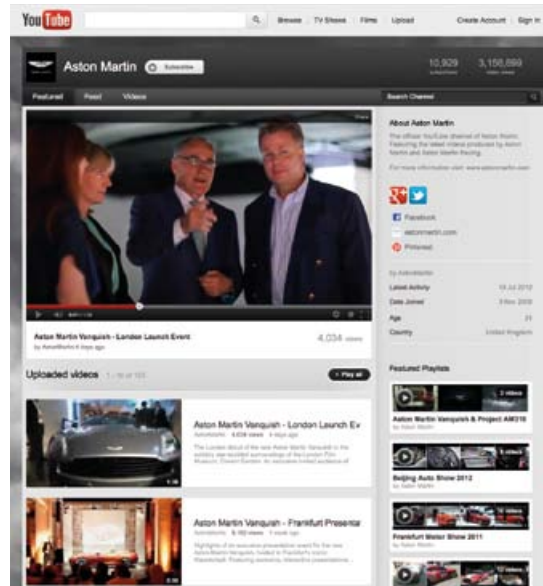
YouTube

Browse | TV Shows | Films | Upload

Create Account | Sign In

Aston Martin

Subscribe

10,929 subscribers

3,156,699 video views

Featured | Feed | Videos

Search Channel

About Aston Martin

The official YouTube channel of Aston Martin. Featuring the latest videos produced by Aston Martin and Aston Martin Racing.

For more information visit: www.astonmartin.com

Facebook

astonmartin.com

Pinterest

by AstonMartin

Latest Activity 16 Jul 2012

Date Joined 9 Nov 2009

Age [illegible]

Country United Kingdom

Aston Martin Vanquish - London Launch Event

by AstonMartin 4 days ago

4,034 views

Uploaded videos 1 - 10 of 103

Play all

Aston Martin Vanquish - London Launch Ev

AstonMartin 4,034 views 4 days ago

The London debut of the new Aston Martin Vanquish in the suitably star-studded surroundings of the London Film Museum, Covent Garden. An exclusive invited audience of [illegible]

Aston Martin Vanquish - Frankfurt Presenta

AstonMartin 8,183 views 1 week ago

Highlights of an exclusive presentation event for the new Aston Martin Vanquish hosted in Frankfurt's iconic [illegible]

Featured Playlists

Aston Martin Vanquish & Project AM310

by Aston Martin

Beijing Auto Show 2012

by Aston Martin

Frankfurt Motor Show 2011

by Aston Martin